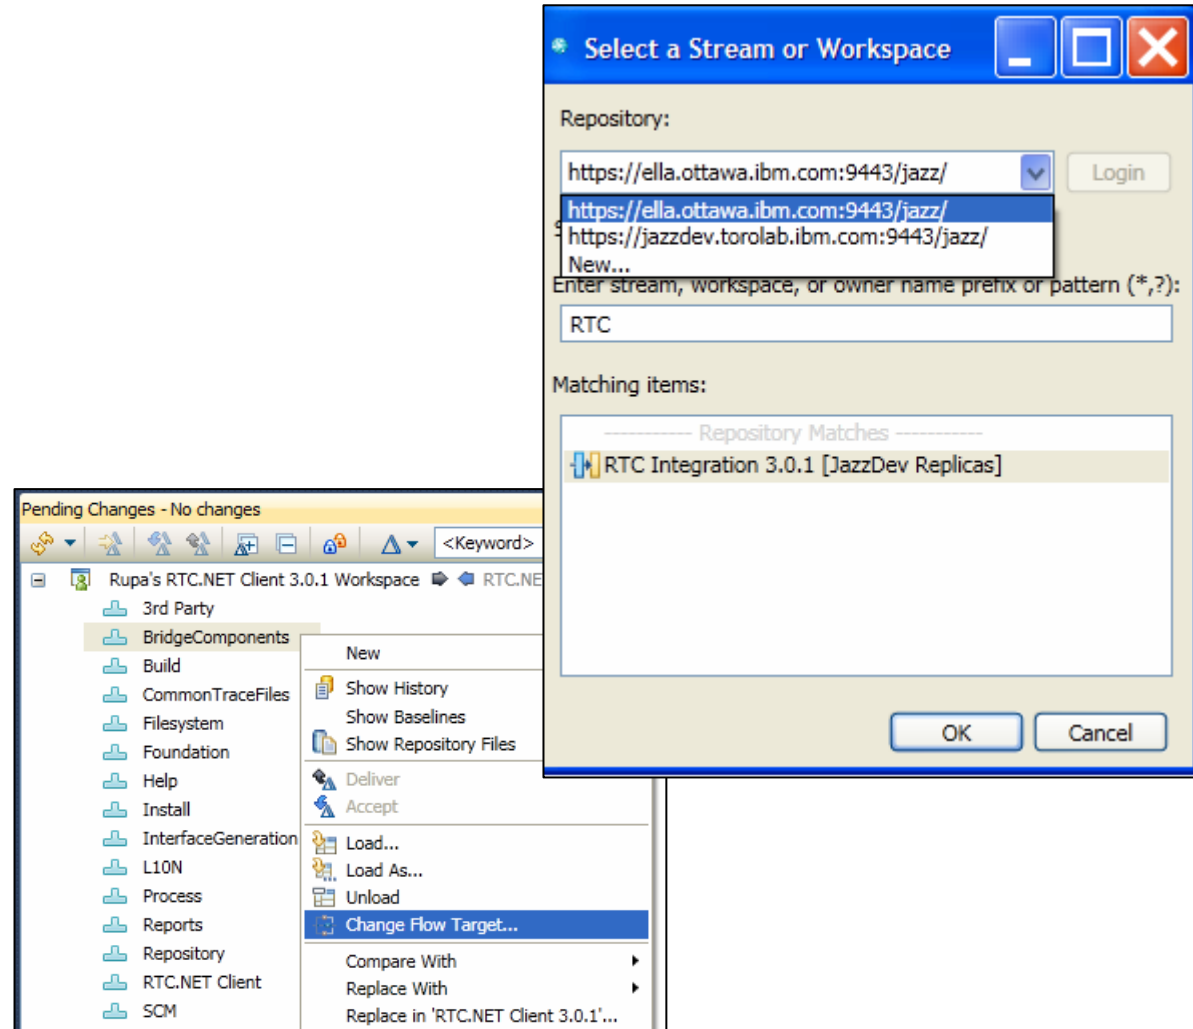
Select a Stream or Workspace

Repository:

https://ella.ottawa.ibm.com:9443/jazz/

Login

https://ella.ottawa.ibm.com:9443/jazz/
https://jazzdev.torolab.ibm.com:9443/jazz/
New...

Enter stream, workspace, or owner name prefix or pattern (*,?):

RTC

Matching items:

----------- Repository Matches -----------

RTC Integration 3.0.1 [JazzDev Replicas]

OK

Cancel

Pending Changes - No changes

<Keyword>

Rupa's RTC.NET Client 3.0.1 Workspace RTC.NE

3rd Party
BridgeComponents
Build
CommonTraceFiles
Filesystem
Foundation
Help
Install
InterfaceGeneration
L10N
Process
Reports
Repository
RTC.NET Client
SCM

New
Show History
Show Baselines
Show Repository Files
Deliver
Accept
Load...
Load As...
Unload
Change Flow Target...
Compare With
Replace With
Replace in 'RTC.NET Client 3.0.1'...